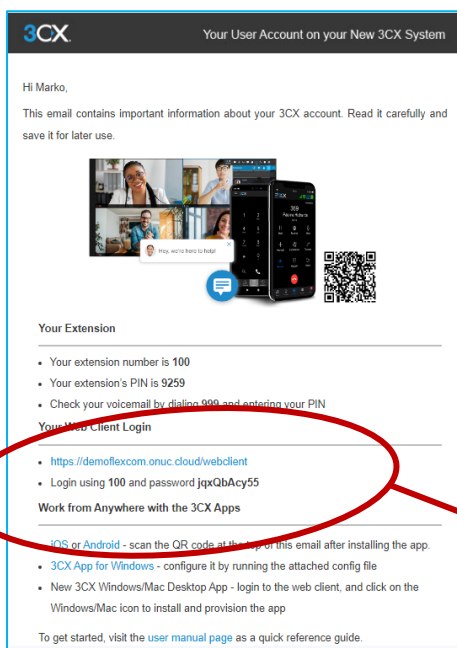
3CX

Your User Account on your New 3CX System

Hi Marko,

This email contains important information about your 3CX account. Read it carefully and save it for later use.

Hey, we're here to help!

Your Extension

- Your extension number is **100**
- Your extension's PIN is **9259**
- Check your voicemail by dialing **999** and entering your PIN

Your Web Client Login

- https://demoflexcom.onuc.cloud/webclient
- Login using **100** and password **jqxQbAcy55**

Work from Anywhere with the 3CX Apps

- iOS or Android - scan the QR code at the top of this email after installing the app.
- 3CX App for Windows - configure it by running the attached config file
- New 3CX Windows/Mac Desktop App - login to the web client, and click on the Windows/Mac icon to install and provision the app

To get started, visit the user manual page as a quick reference guide.